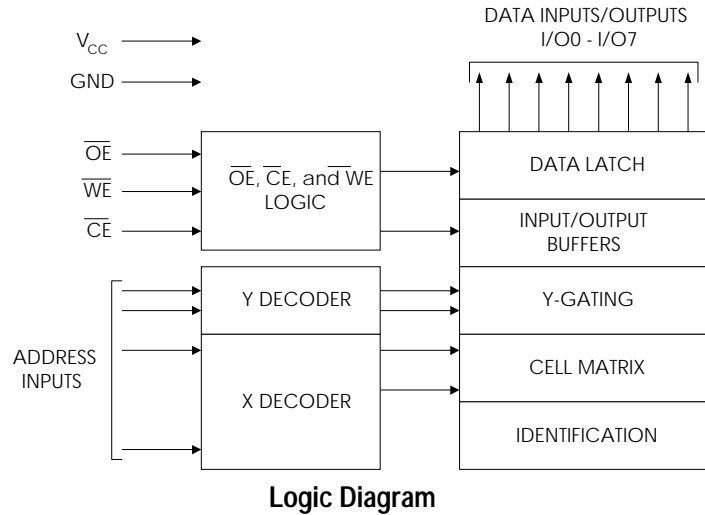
DATA INPUTS/OUTPUTS
I/O0 - I/O7

$V_{CC}$

GND

$\overline{OE}$

$\overline{WE}$

$\overline{CE}$

$\overline{OE}$, $\overline{CE}$, and $\overline{WE}$ LOGIC

DATA LATCH

INPUT/OUTPUT BUFFERS

Y DECODER

Y-GATING

ADDRESS INPUTS

CELL MATRIX

X DECODER

IDENTIFICATION

Logic Diagram